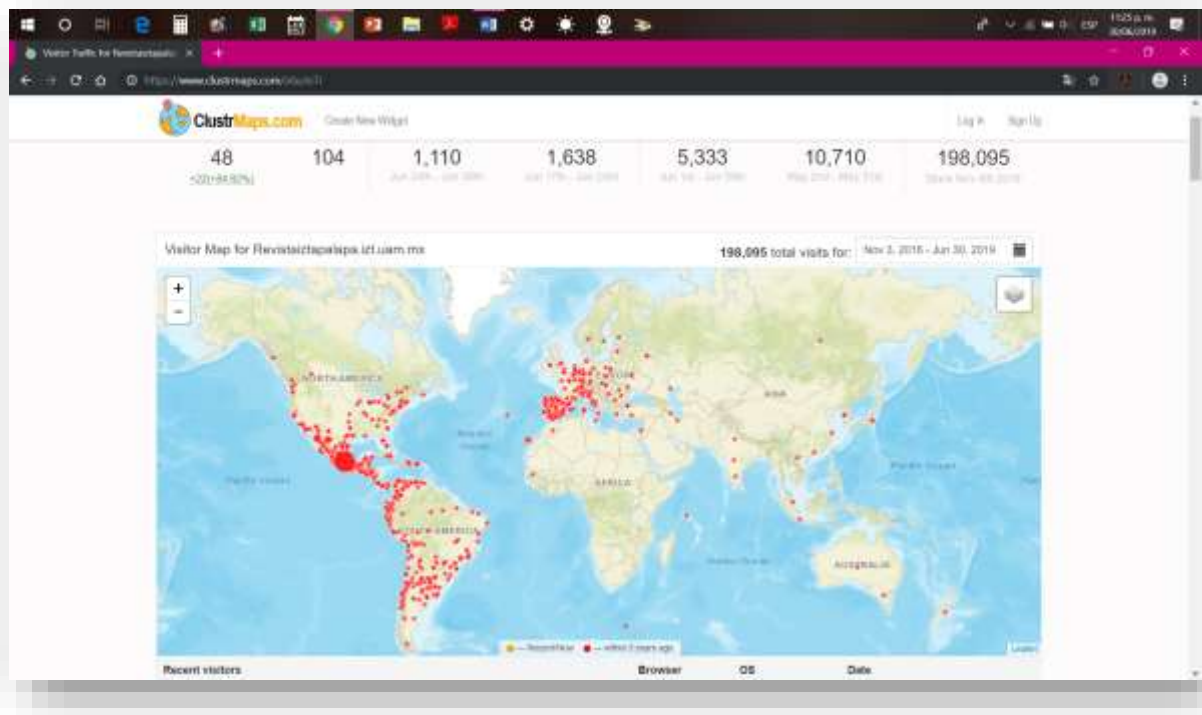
Visitor Traffic for Revistaiztapalapa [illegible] ×

https://www.clustrmaps.com/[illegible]

ClustrMaps.com Create New Widget

Log in Sign Up

48
+20 (+84.62%)

104

1,110
Jun 24th - Jun 30th

1,638
Jun 17th - Jun 23rd

5,333
Jun 1st - Jun 30th

10,710
May 2nd - May 31st

198,095
Since Nov 4th 2016

Visitor Map for Revistaiztapalapa.izt.uam.mx

198,095 total visits for: Nov 3, 2016 - Jun 30, 2019

+
−

NORTH AMERICA

SOUTH AMERICA

EUROPE

ASIA

AFRICA

AUSTRALIA

Pacific Ocean

Atlantic Ocean

Indian Ocean

Pacific Ocean

— Recent hour ● — within 2 years ago

Leaflet

Recent visitors

Browser

OS

Date

11:25 p.m.
30/06/2019

ESP